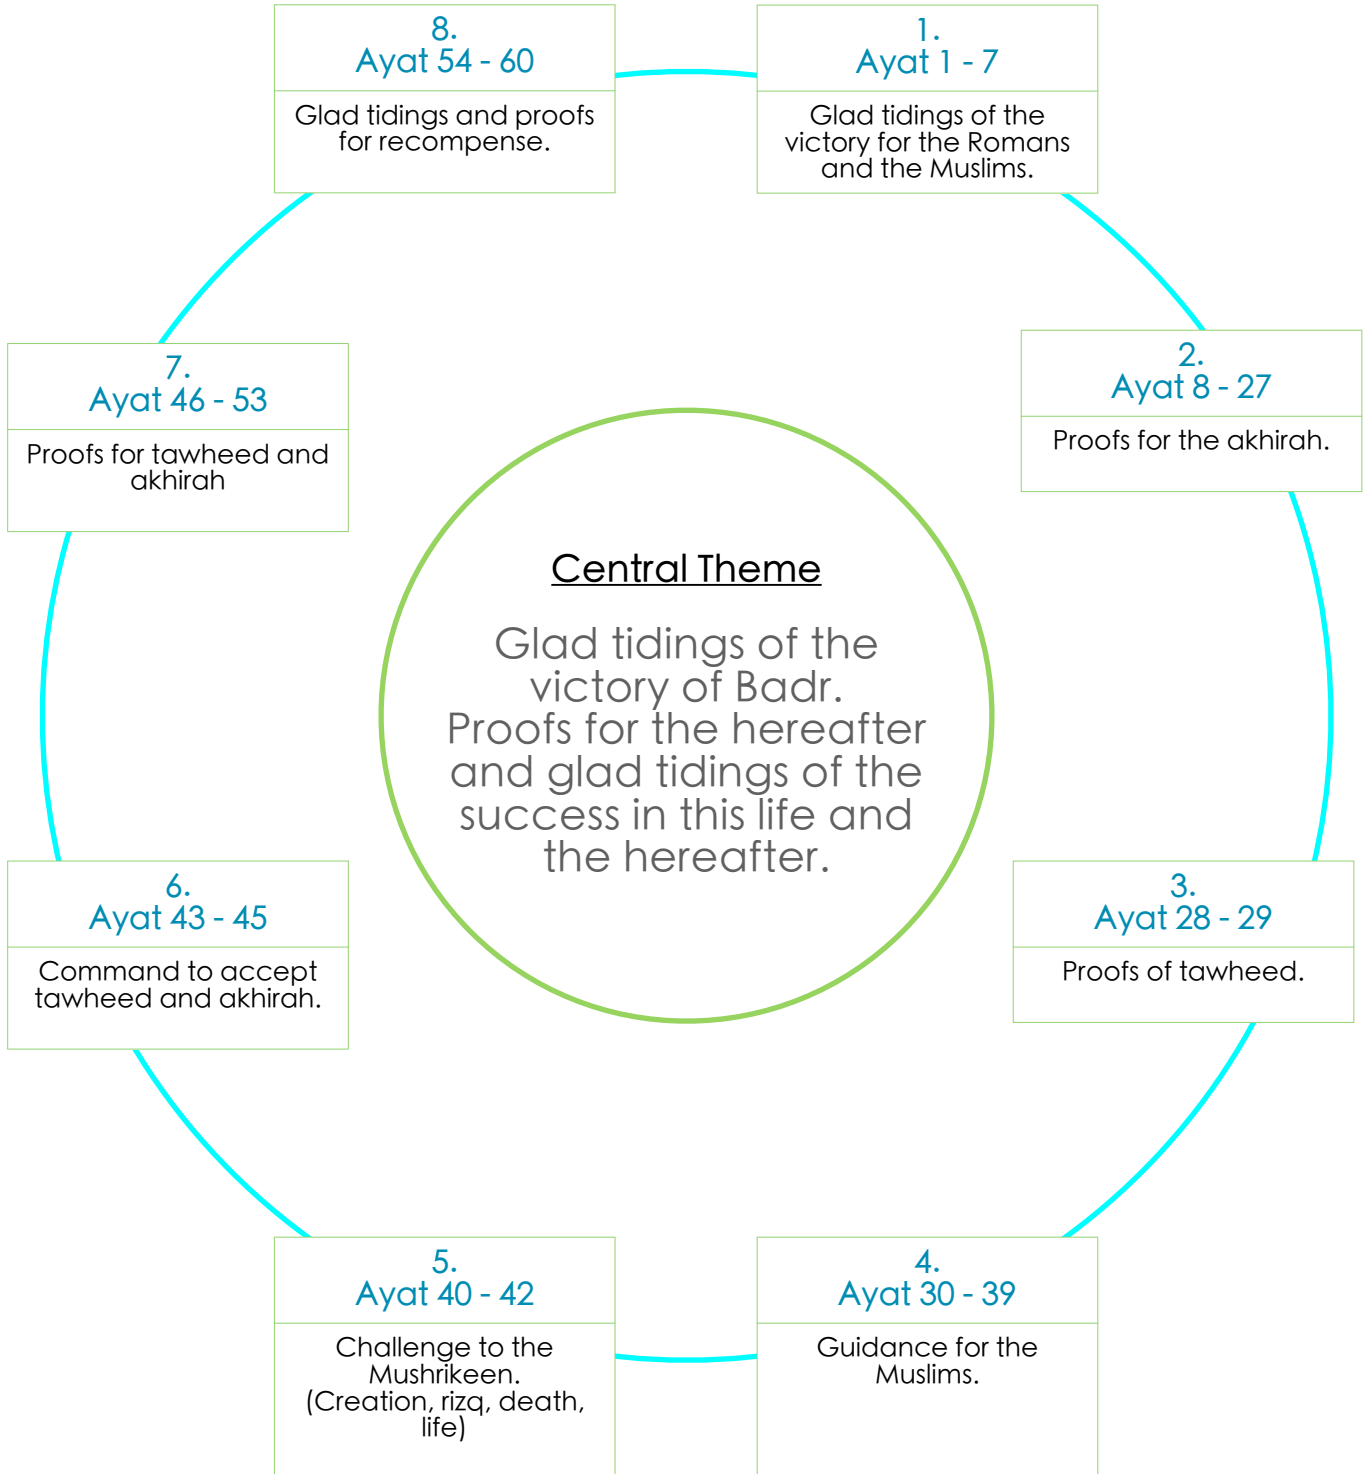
Central Theme

Glad tidings of the victory of Badr. Proofs for the hereafter and glad tidings of the success in this life and the hereafter.

1.
Ayat 1 - 7

Glad tidings of the victory for the Romans and the Muslims.

2.
Ayat 8 - 27

Proofs for the akhirah.

3.
Ayat 28 - 29

Proofs of tawheed.

4.
Ayat 30 - 39

Guidance for the Muslims.

5.
Ayat 40 - 42

Challenge to the Mushrikeen. (Creation, rizq, death, life)

6.
Ayat 43 - 45

Command to accept tawheed and akhirah.

7.
Ayat 46 - 53

Proofs for tawheed and akhirah

8.
Ayat 54 - 60

Glad tidings and proofs for recompense.